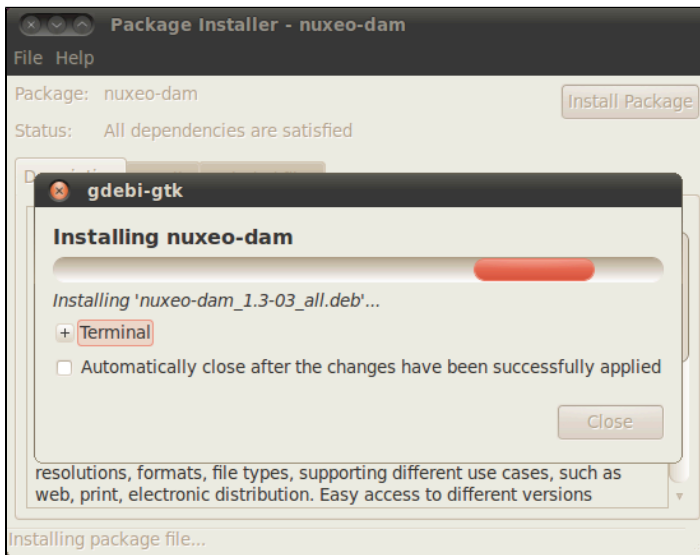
Package Installer - nuxeo-dam

File Help

Package: nuxeo-dam

Status: All dependencies are satisfied

Install Package

D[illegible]

gdebi-gtk

Installing nuxeo-dam

Installing 'nuxeo-dam_1.3-03_all.deb'...

+ Terminal

Automatically close after the changes have been successfully applied

Close

resolutions, formats, file types, supporting different use cases, such as web, print, electronic distribution. Easy access to different versions

Installing package file...